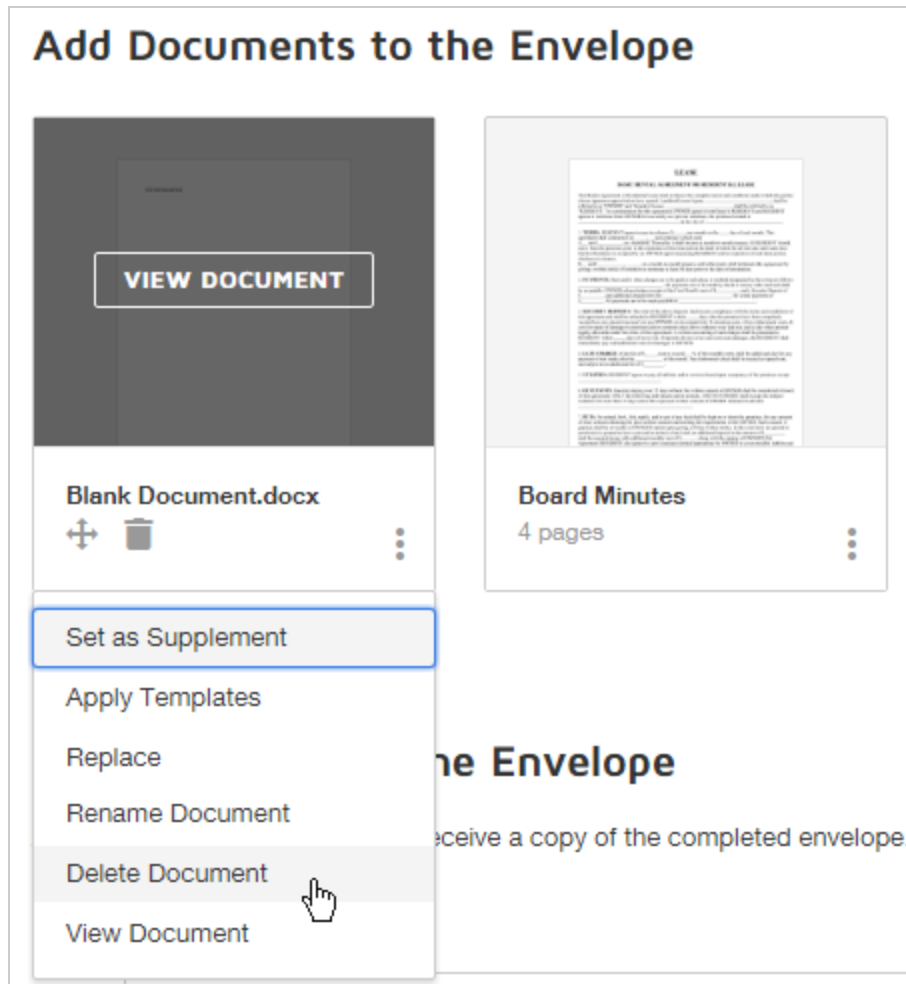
Add Documents to the Envelope

VIEW DOCUMENT

Blank Document.docx

Board Minutes
4 pages

Set as Supplement
Apply Templates
Replace
Rename Document
Delete Document
View Document

he Envelope

eceive a copy of the completed envelope